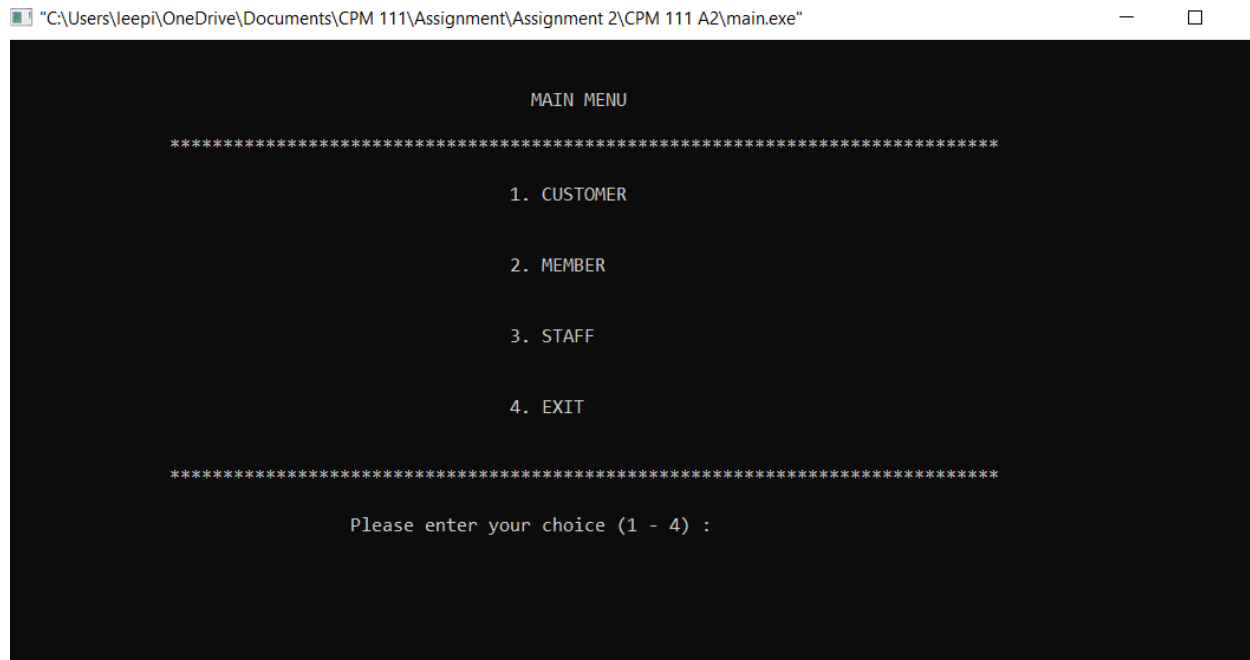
"C:\Users\leepi\OneDrive\Documents\CPM 111\Assignment\Assignment 2\CPM 111 A2\main.exe"

MAIN MENU

******************************************************************************

1. CUSTOMER

2. MEMBER

3. STAFF

4. EXIT

******************************************************************************

Please enter your choice (1 - 4) :